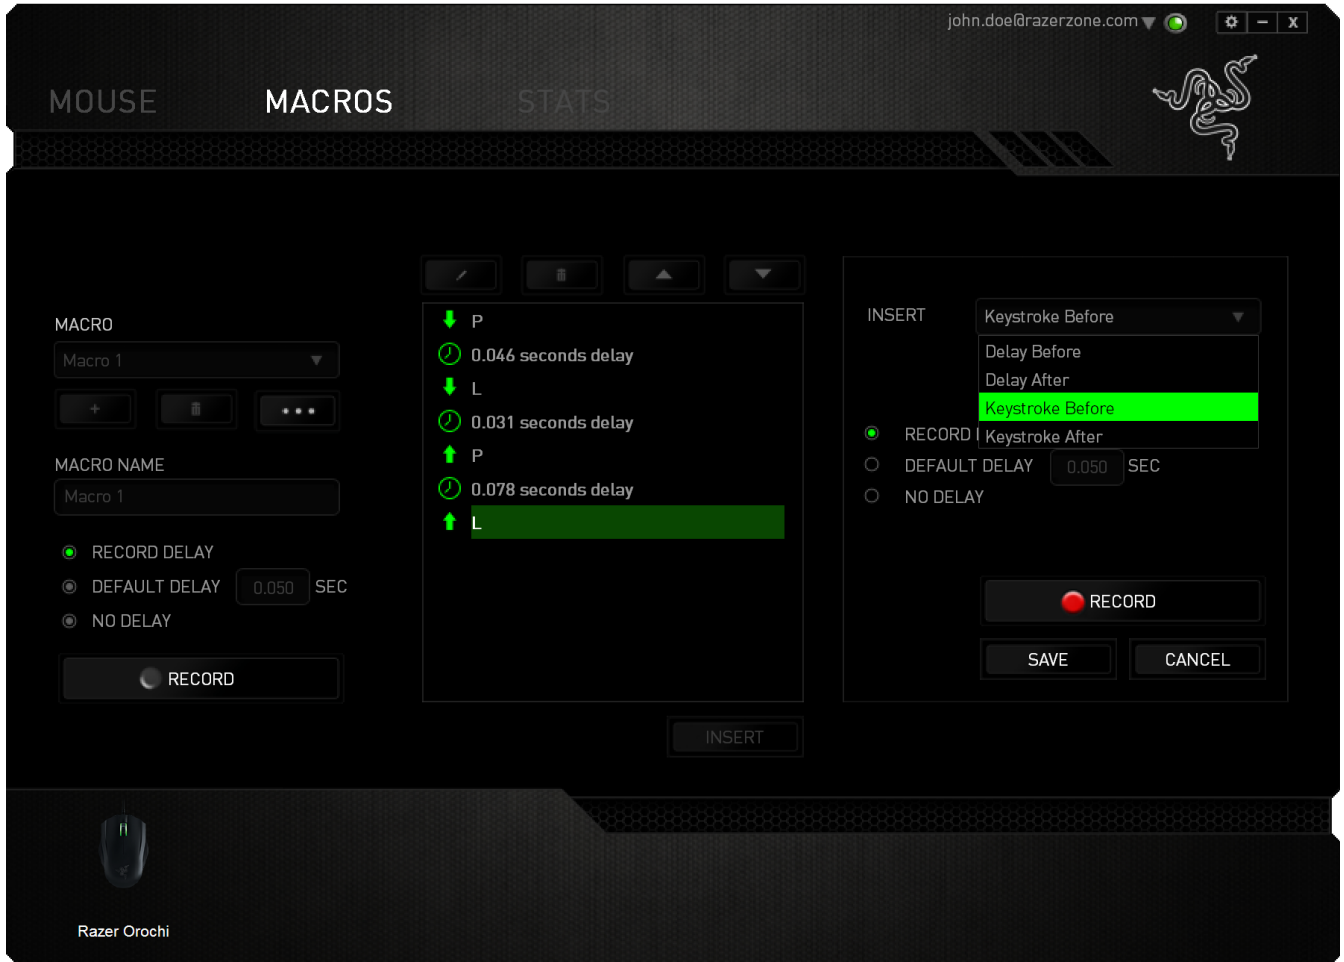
john.doe@razerzone.com

MOUSE MACROS STATS

MACRO

Macro 1

+

•••

MACRO NAME

Macro 1

RECORD DELAY

DEFAULT DELAY 0.050 SEC

NO DELAY

RECORD

P

0.046 seconds delay

L

0.031 seconds delay

P

0.078 seconds delay

L

INSERT

INSERT Keystroke Before

Delay Before

Delay After

Keystroke Before

Keystroke After

RECORD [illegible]

DEFAULT DELAY 0.050 SEC

NO DELAY

RECORD

SAVE CANCEL

Razer Orochi